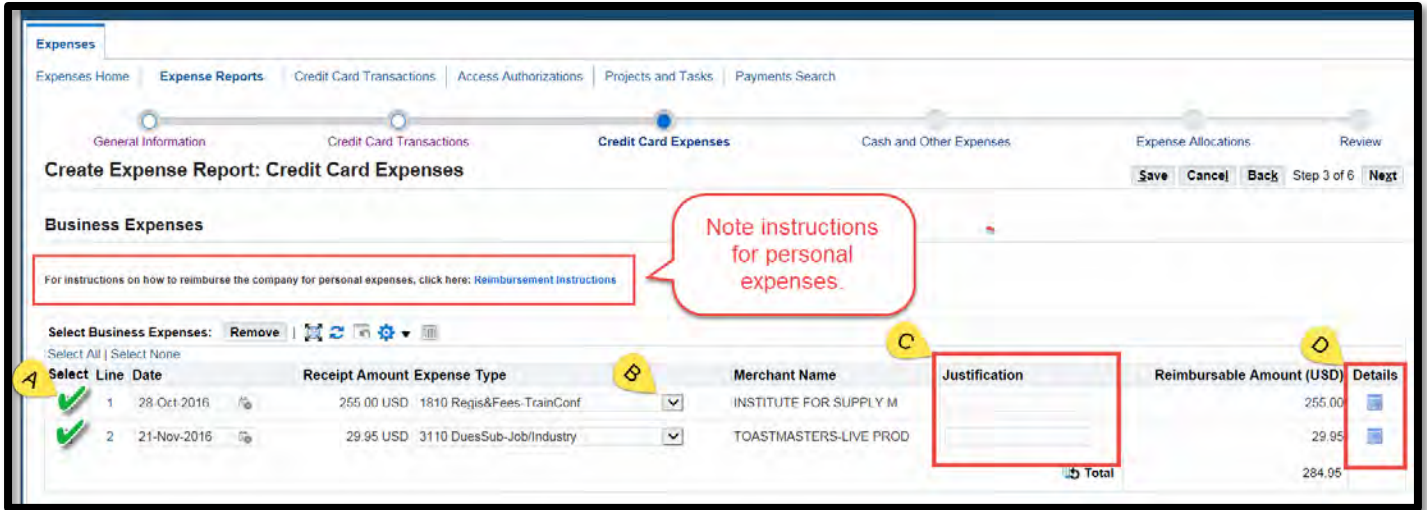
Expenses

Expenses Home | Expense Reports | Credit Card Transactions | Access Authorizations | Projects and Tasks | Payments Search

General Information | Credit Card Transactions | Credit Card Expenses | Cash and Other Expenses | Expense Allocations | Review

Create Expense Report: Credit Card Expenses

Save | Cancel | Back | Step 3 of 6 | Next

Business Expenses

Note instructions for personal expenses.

For instructions on how to reimburse the company for personal expenses, click here: Reimbursement Instructions

Select Business Expenses: Remove

Select All | Select None

A B C D

| Select | Line | Date | Receipt Amount | Expense Type | Merchant Name | Justification | Reimbursable Amount (USD) | Details |
|---|---|---|---|---|---|---|---|---|
| ✔ | 1 | 28-Oct-2016 | 255.00 USD | 1810 Regis&Fees-TrainConf | INSTITUTE FOR SUPPLY M | | 255.00 | |
| ✔ | 2 | 21-Nov-2016 | 29.95 USD | 3110 DuesSub-Job/Industry | TOASTMASTERS-LIVE PROD | | 29.95 | |
| | | | | | | Total | 284.95 | |